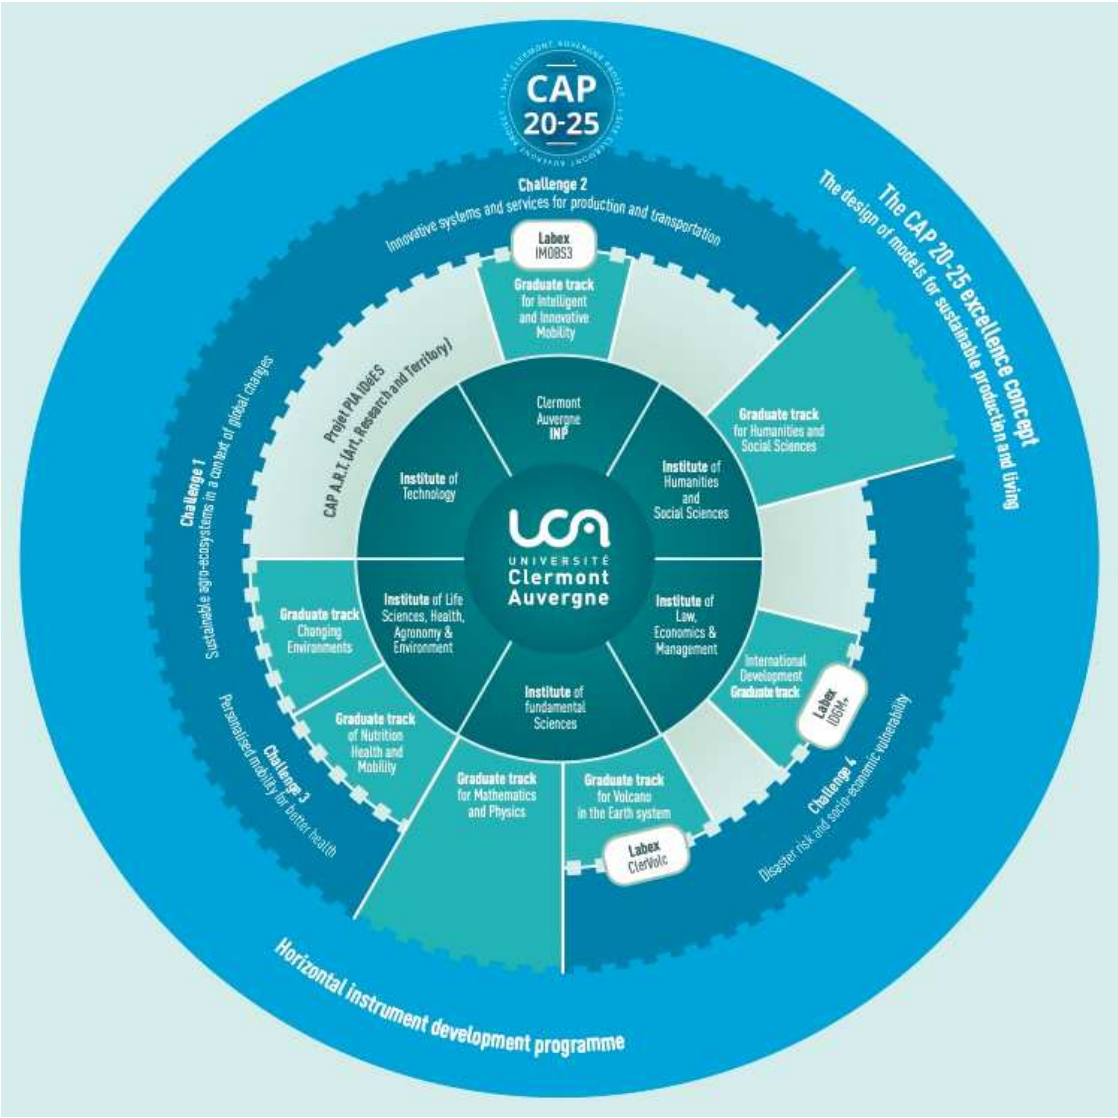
CAP 20-25

I-SITE CLERMONT AUVERGNE PROJECT

The CAP 20-25 excellence concept
The design of models for sustainable production and living

Challenge 2
Innovative systems and services for production and transportation

Labex
IMOBS3

Graduate track
for Intelligent and Innovative Mobility

Graduate track
for Humanities and Social Sciences

Projet PIA IDEFS
CAP A.R.T. (Art, Research and Territory)

Challenge 1
Sustainable agro-ecosystems in a context of global changes

Clermont Auvergne
INP

Institute of Technology

Institute of Humanities and Social Sciences

UCA
UNIVERSITÉ
Clermont
Auvergne

Institute of Life Sciences, Health, Agronomy & Environment

Institute of Law, Economics & Management

Institute of fundamental Sciences

Graduate track
Changing Environments

Graduate track
of Nutrition Health and Mobility

Challenge 3
Personalised mobility for better health

Graduate track
for Mathematics and Physics

Graduate track
for Volcano in the Earth system

Labex
ClerVolc

International Development
Graduate track

Labex
IDGM+

Challenge 4
Disaster risk and socio-economic vulnerability

Horizontal instrument development programme